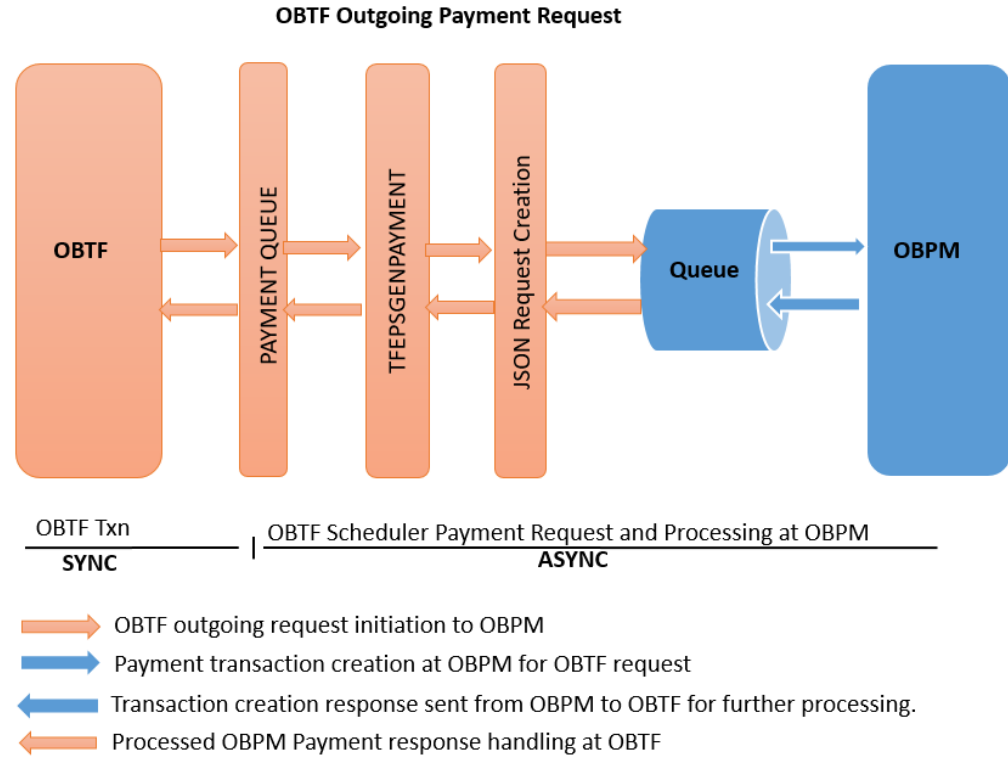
OBTF Outgoing Payment Request

OBTF

PAYMENT QUEUE

TFEPSGENPAYMENT

JSON Request Creation

Queue

OBPM

OBTF Txn
SYNC

OBTF Scheduler Payment Request and Processing at OBPM
ASYNC

OBTF outgoing request initiation to OBPM

Payment transaction creation at OBPM for OBTF request

Transaction creation response sent from OBPM to OBTF for further processing.

Processed OBPM Payment response handling at OBTF